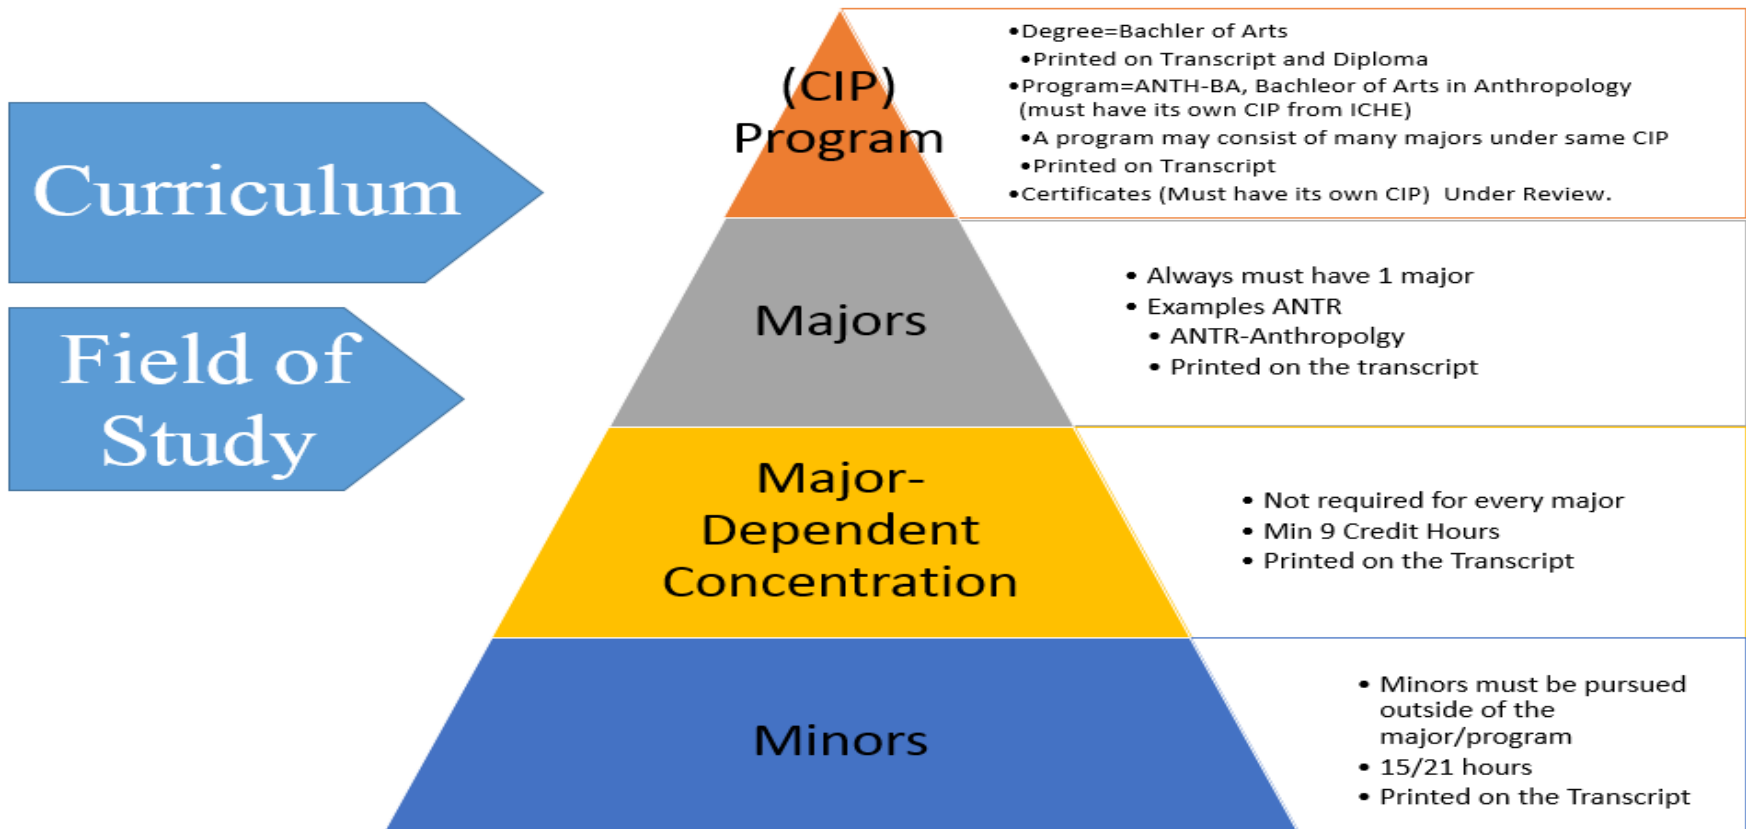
Curriculum

Field of Study

(CIP) Program

•Degree=Bachler of Arts
•Printed on Transcript and Diploma
•Program=ANTH-BA, Bachleor of Arts in Anthropology (must have its own CIP from ICHE)
•A program may consist of many majors under same CIP
•Printed on Transcript
•Certificates (Must have its own CIP) Under Review.

Majors

• Always must have 1 major
• Examples ANTR
• ANTR-Anthropolgy
• Printed on the transcript

Major-Dependent Concentration

• Not required for every major
• Min 9 Credit Hours
• Printed on the Transcript

Minors

• Minors must be pursued outside of the major/program
• 15/21 hours
• Printed on the Transcript